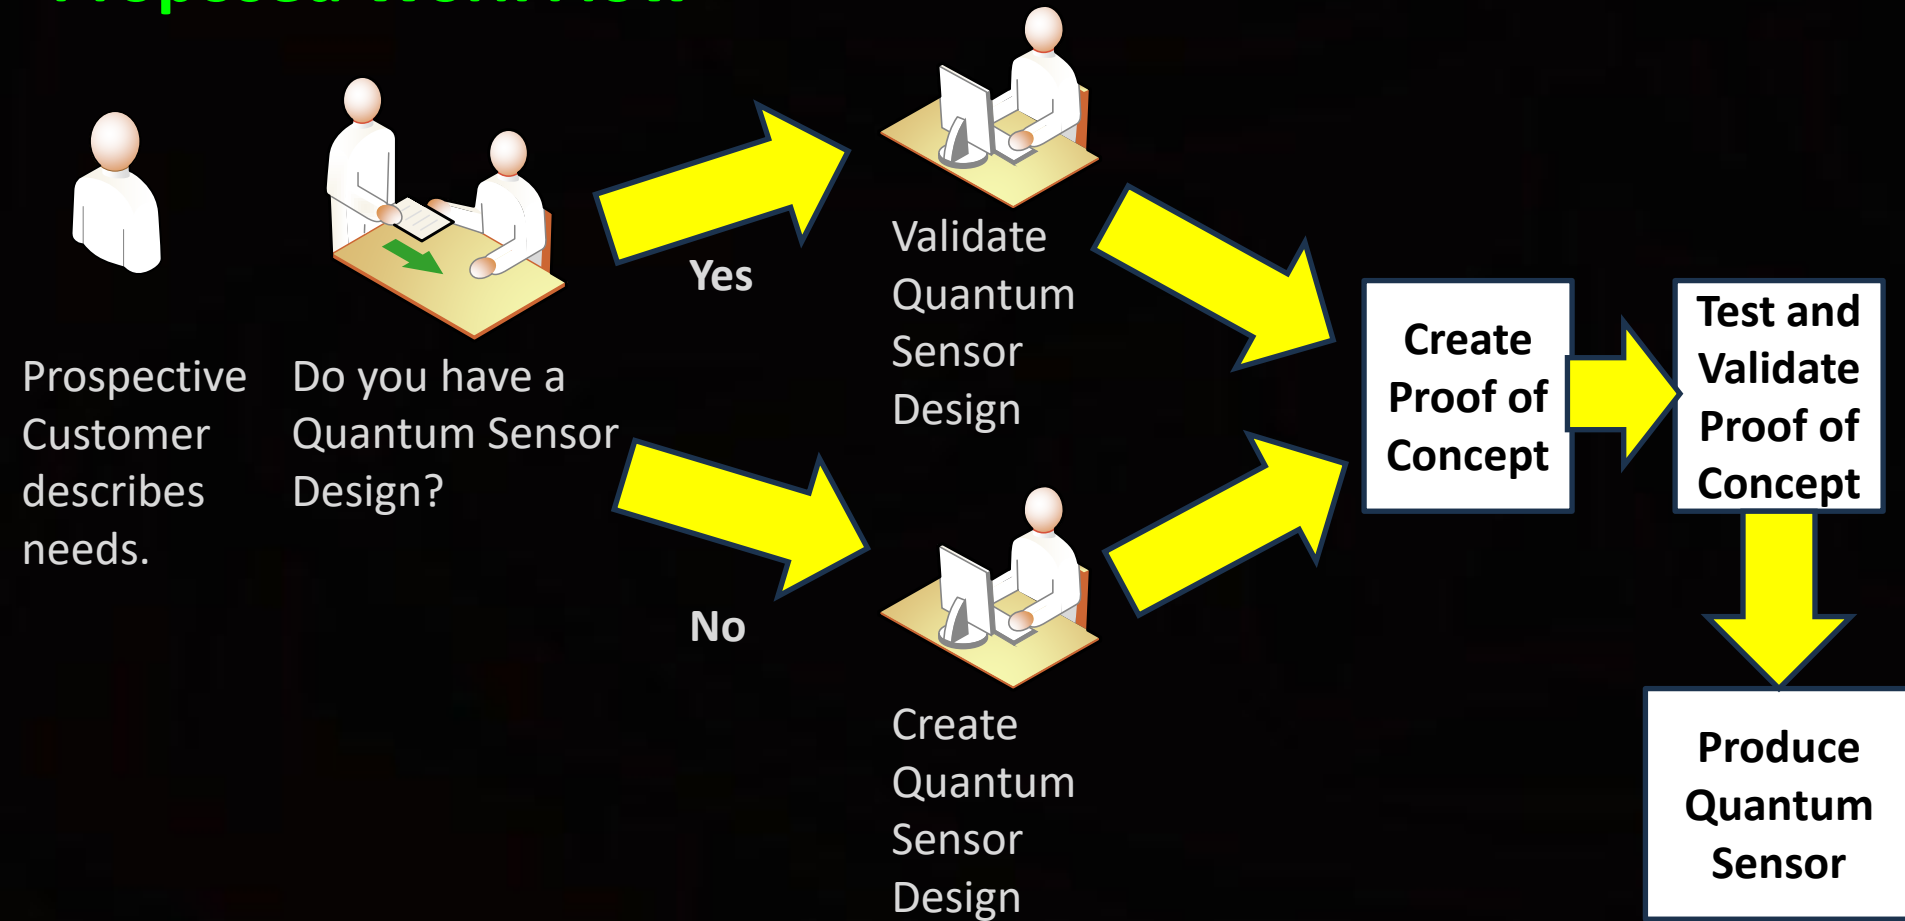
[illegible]

Prospective Customer describes needs.

Do you have a Quantum Sensor Design?

Yes

No

Validate Quantum Sensor Design

Create Quantum Sensor Design

Create Proof of Concept

Test and Validate Proof of Concept

Produce Quantum Sensor